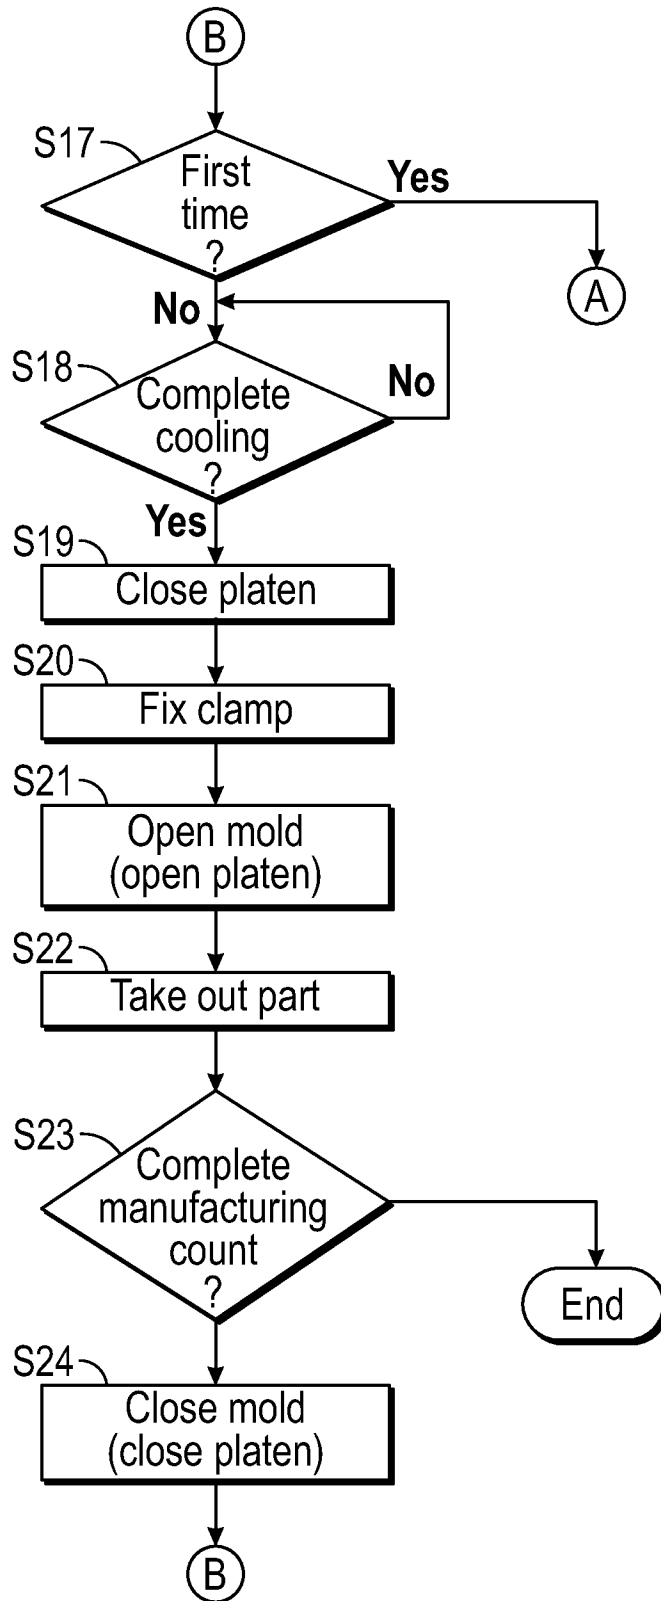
B

S17 First time ?

Yes

A

No

S18 Complete cooling ?

No

Yes

S19 Close platen

S20 Fix clamp

S21 Open mold (open platen)

S22 Take out part

S23 Complete manufacturing count ?

End

S24 Close mold (close platen)

B